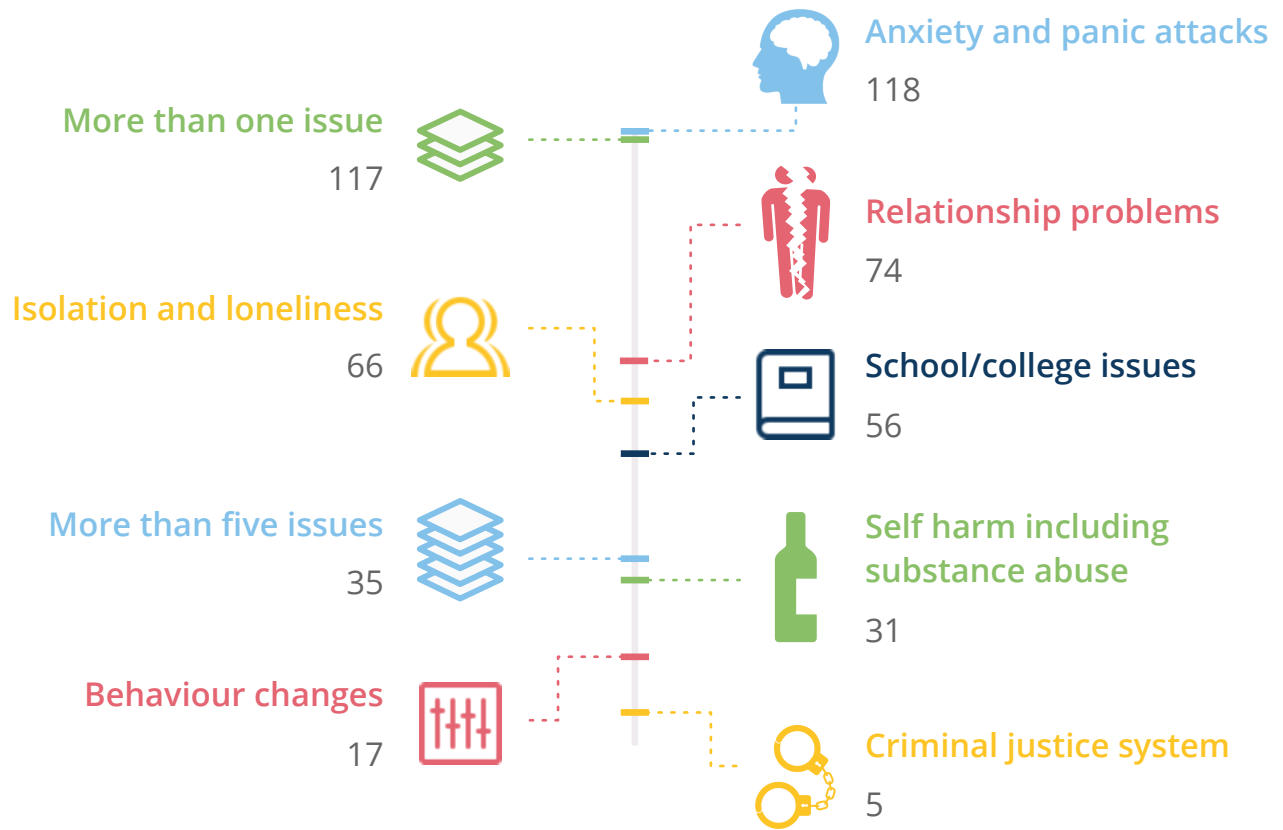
Anxiety and panic attacks
118

More than one issue
117

Relationship problems
74

Isolation and loneliness
66

School/college issues
56

More than five issues
35

Self harm including substance abuse
31

Behaviour changes
17

Criminal justice system
5